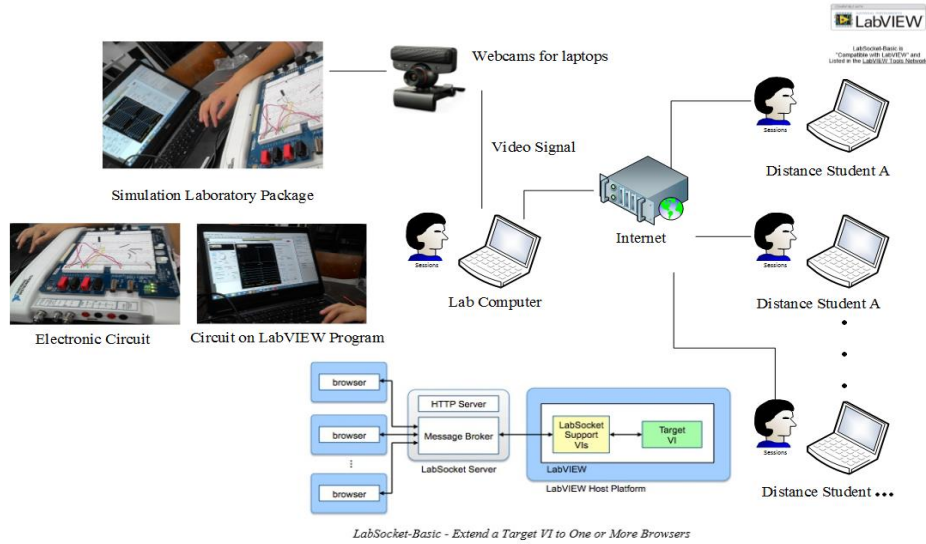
LabVIEW

LabSocket-Basic is "Compatible with LabVIEW" and Listed in the LabVIEW Tools Network

Webcams for laptops

Simulation Laboratory Package

Video Signal

Sessions

Distance Student A

Internet

Sessions

Distance Student A

Sessions

Lab Computer

Electronic Circuit

Circuit on LabVIEW Program

browser

browser

browser

HTTP Server

Message Broker

LabSocket Server

LabSocket Support VIs

Target VI

LabVIEW

LabVIEW Host Platform

Sessions

Distance Student …

LabSocket-Basic - Extend a Target VI to One or More Browsers